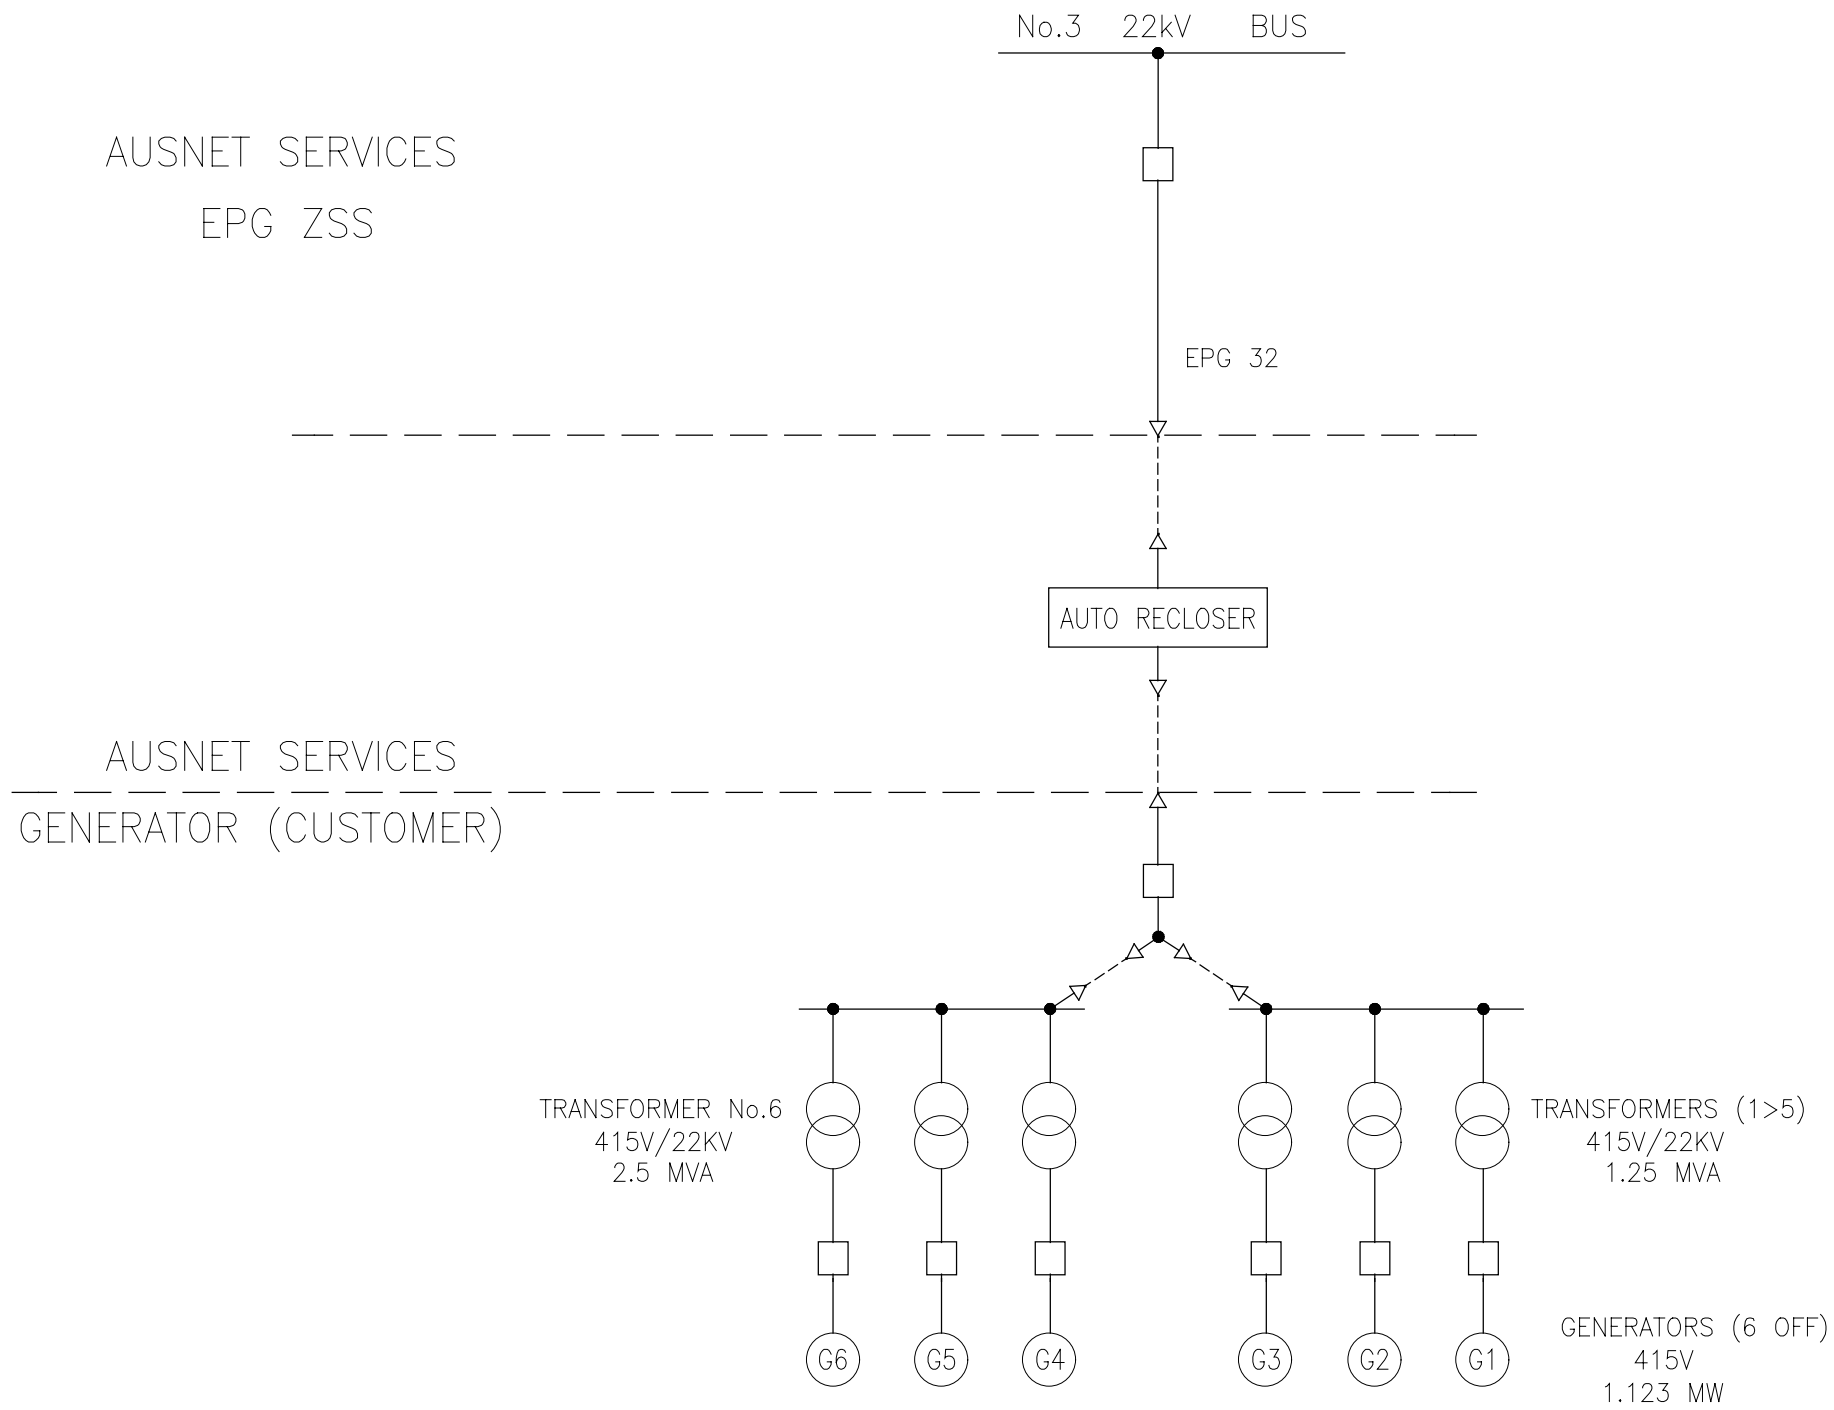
No.3 22kV BUS

AUSNET SERVICES
EPG ZSS

EPG 32

AUTO RECLOSER

AUSNET SERVICES

GENERATOR (CUSTOMER)

TRANSFORMER No.6
415V/22KV
2.5 MVA

TRANSFORMERS (1>5)
415V/22KV
1.25 MVA

G6 G5 G4 G3 G2 G1

GENERATORS (6 OFF)
415V
1.123 MW